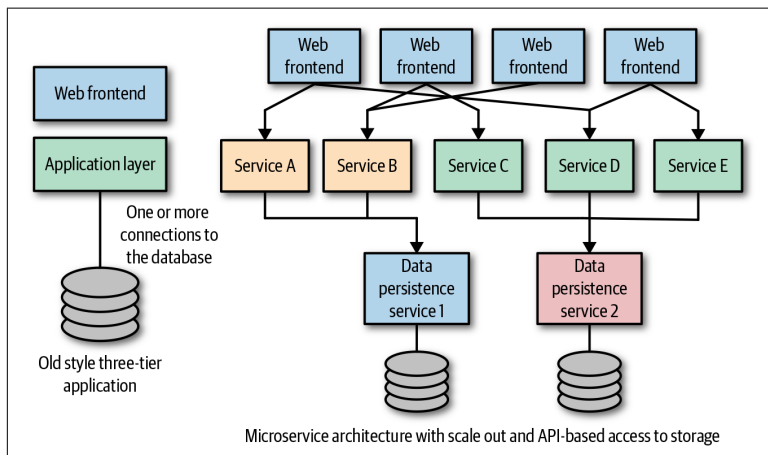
Web frontend

Application layer

One or more connections to the database

Old style three-tier application

Web frontend

Web frontend

Web frontend

Web frontend

Service A

Service B

Service C

Service D

Service E

Data persistence service 1

Data persistence service 2

Microservice architecture with scale out and API-based access to storage